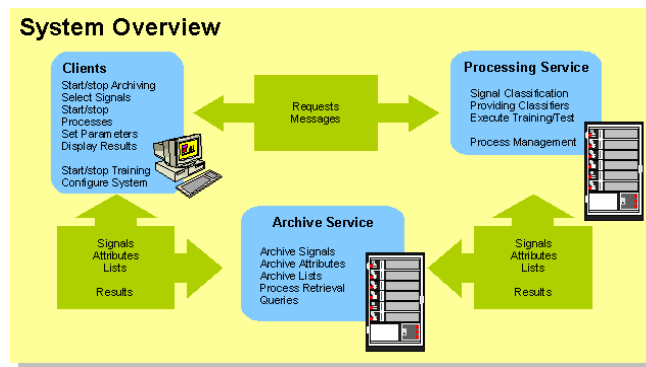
System Overview

Clients
Start/stop Archiving
Select Signals
Start/stop Processes
Set Parameters
Display Results

Start/stop Training
Configure System

Requests
Messages

Processing Service
Signal Classification
Providing Classifiers
Execute Training/Test

Process Management

Signals
Attributes
Lists

Results

Archive Service
Archive Signals
Archive Attributes
Archive Lists
Process Retrieval Queries

Signals
Attributes
Lists

Results